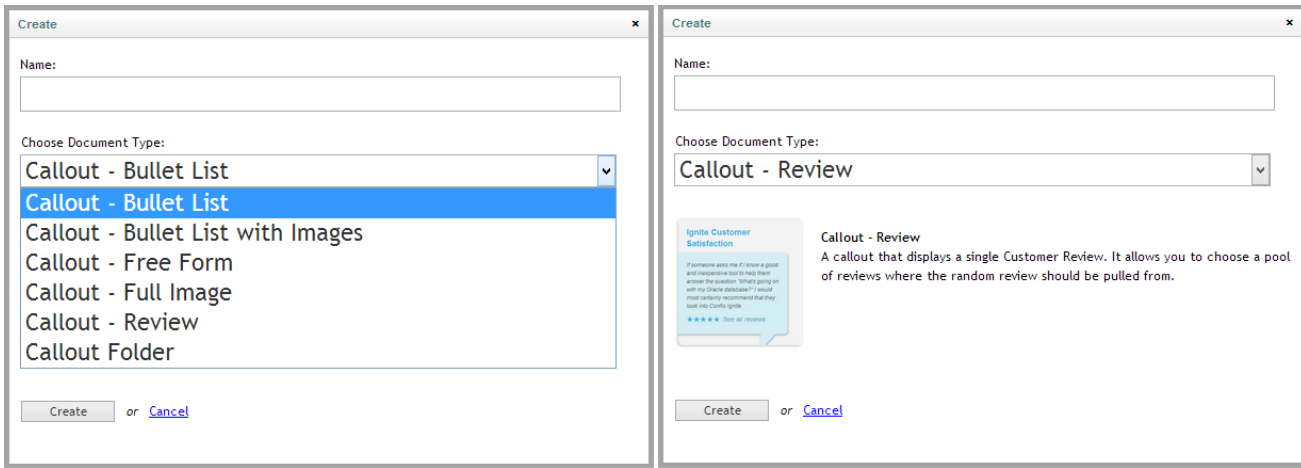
Create ×

Name:

Choose Document Type:

Callout - Bullet List

Callout - Bullet List
Callout - Bullet List with Images
Callout - Free Form
Callout - Full Image
Callout - Review
Callout Folder

Create or Cancel

Create ×

Name:

Choose Document Type:

Callout - Review

Ignite Customer Satisfaction

If someone asks me if I know a good and inexpensive tool to help them answer the question "What's going on with my Oracle database?" I would most certainly recommend that they look into Confio Ignite.

★★★★★ See all reviews

Callout - Review
A callout that displays a single Customer Review. It allows you to choose a pool of reviews where the random review should be pulled from.

Create or Cancel